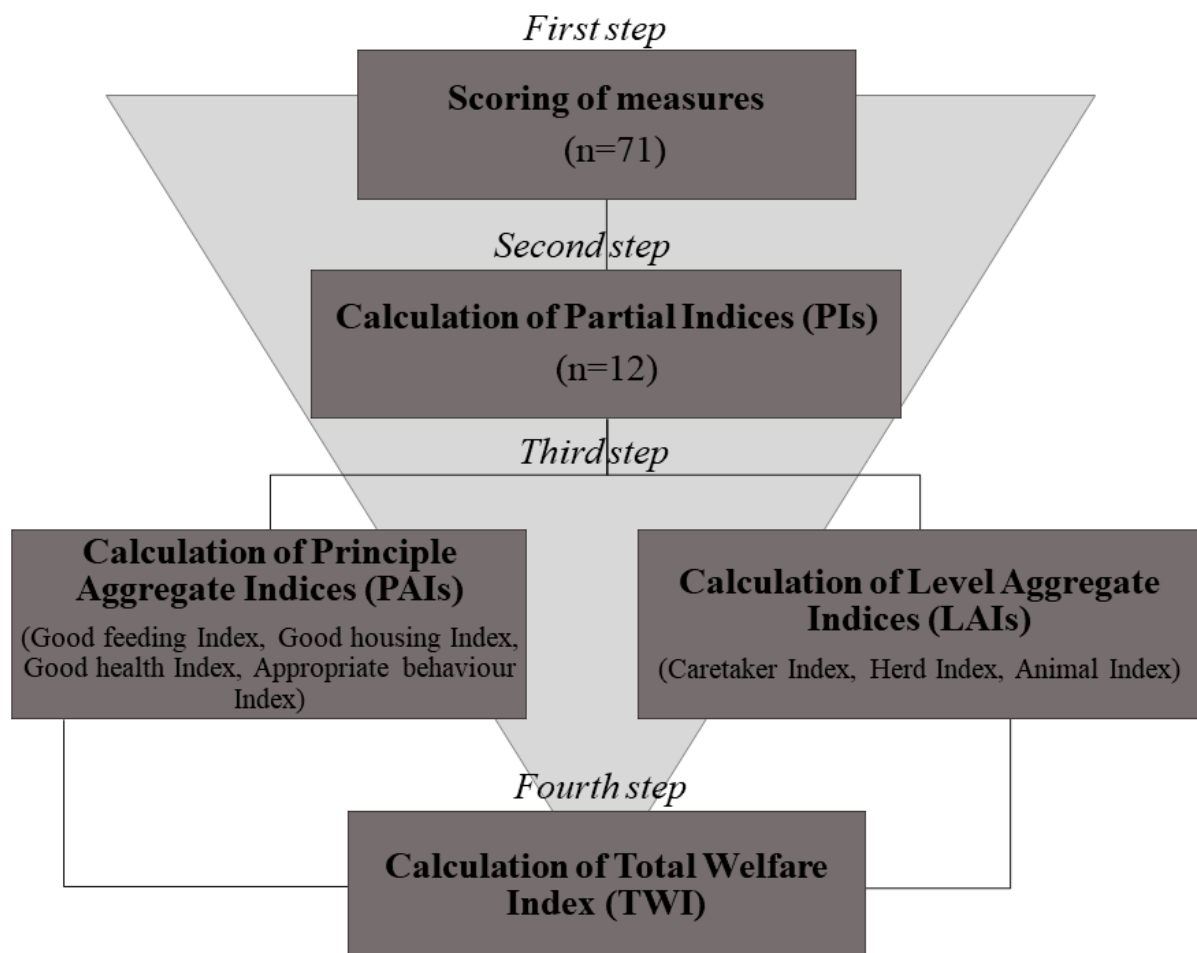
First step

Scoring of measures
(n=71)

Second step

Calculation of Partial Indices (PIs)
(n=12)

Third step

Calculation of Principle Aggregate Indices (PAIs)
(Good feeding Index, Good housing Index, Good health Index, Appropriate behaviour Index)

Calculation of Level Aggregate Indices (LAIs)
(Caretaker Index, Herd Index, Animal Index)

Fourth step

Calculation of Total Welfare Index (TWI)